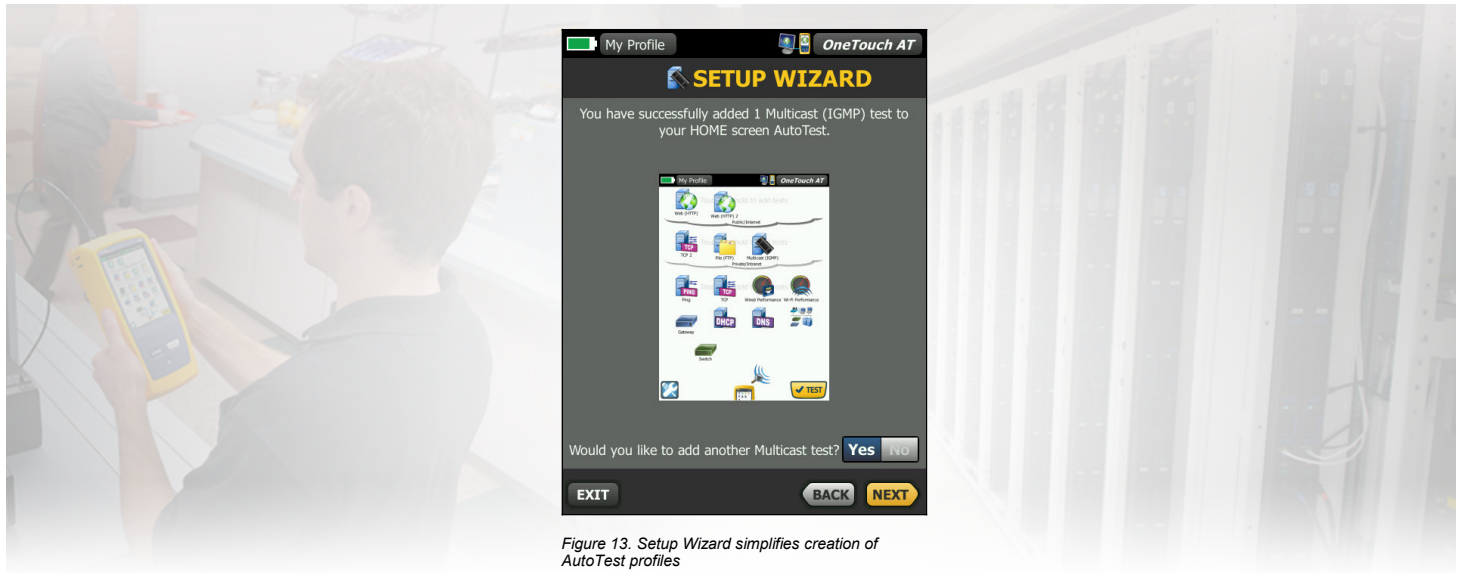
My Profile

OneTouch AT

SETUP WIZARD

You have successfully added 1 Multicast (IGMP) test to your HOME screen AutoTest.

My Profile

OneTouch AT

Web (HTTP)

Web (HTTP) 2

Public/Internet

TCP

TCP 2

File (FTP)

Multicast (IGMP)

Private/Intranet

PING

Ping

TCP

TCP

Wired Performance

Wi-Fi Performance

Gateway

DHCP

DNS

Switch

TEST

Would you like to add another Multicast test? Yes No

EXIT

BACK

NEXT

Figure 13. Setup Wizard simplifies creation of AutoTest profiles